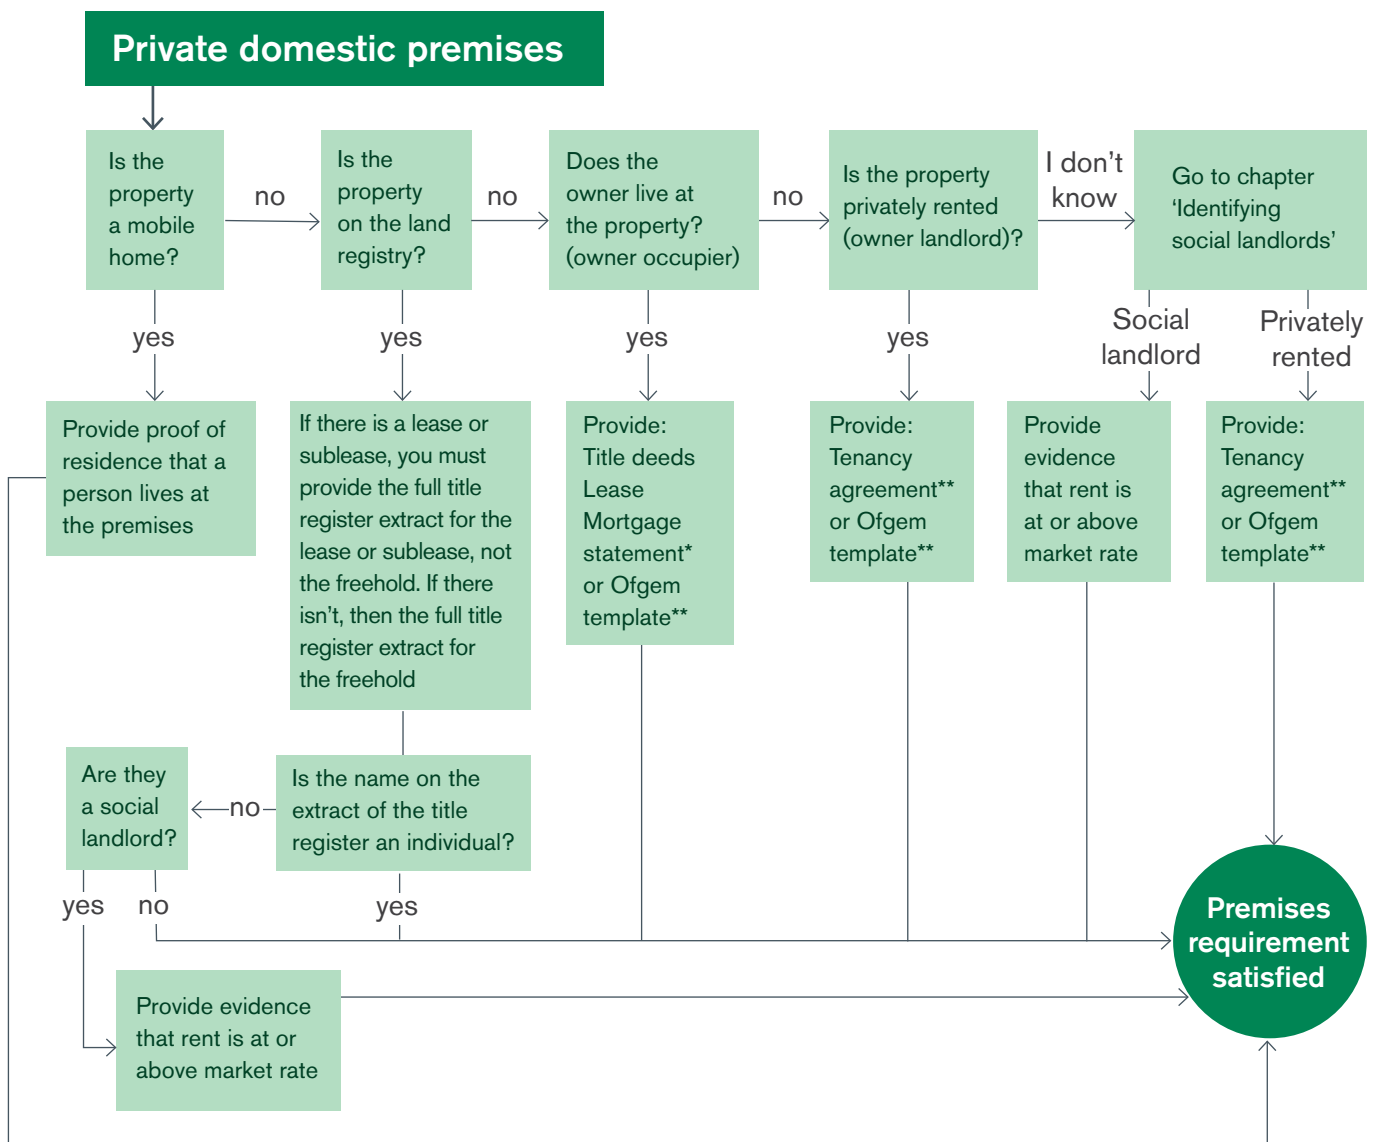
Private domestic premises

Is the property a mobile home?

no

Is the property on the land registry?

no

Does the owner live at the property? (owner occupier)

no

Is the property privately rented (owner landlord)?

I don't know

Go to chapter 'Identifying social landlords'

yes

yes

yes

yes

Social landlord

Privately rented

Provide proof of residence that a person lives at the premises

If there is a lease or sublease, you must provide the full title register extract for the lease or sublease, not the freehold. If there isn't, then the full title register extract for the freehold

Provide: Title deeds Lease Mortgage statement* or Ofgem template**

Provide: Tenancy agreement** or Ofgem template**

Provide evidence that rent is at or above market rate

Provide: Tenancy agreement** or Ofgem template**

Are they a social landlord?

no

Is the name on the extract of the title register an individual?

yes

no

yes

Premises requirement satisfied

Provide evidence that rent is at or above market rate